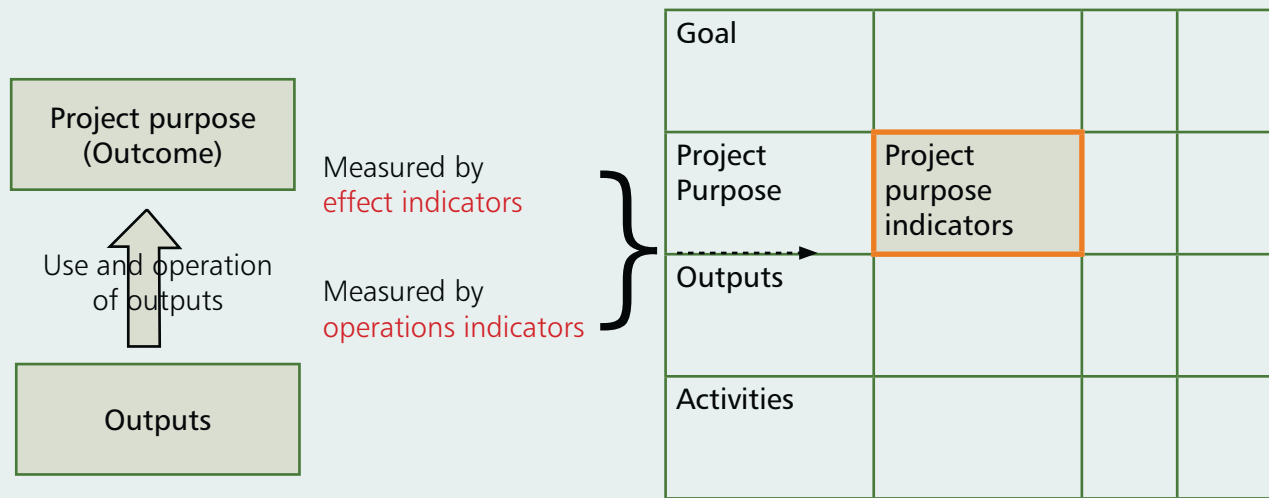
Project purpose (Outcome)

Use and operation of outputs

Outputs

Measured by effect indicators

Measured by operations indicators

| Goal | | | |
|---|---|---|---|
| Project Purpose | Project purpose indicators | | |
| Outputs | | | |
| Activities | | | |